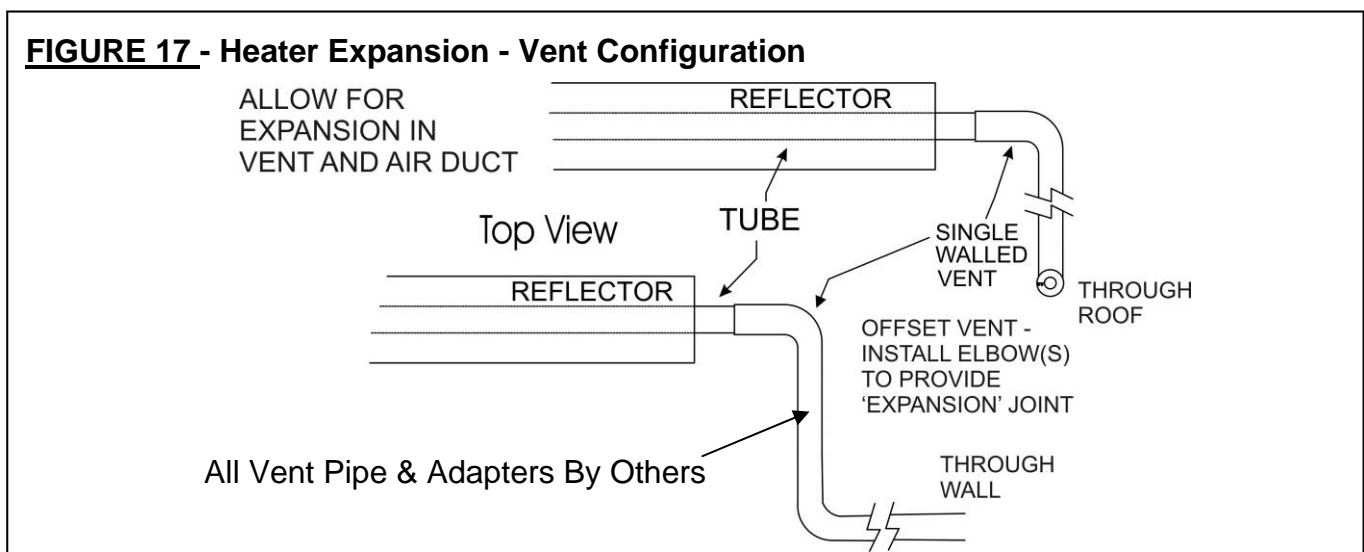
FIGURE 17 - Heater Expansion - Vent Configuration

ALLOW FOR EXPANSION IN VENT AND AIR DUCT

REFLECTOR

TUBE

Top View

SINGLE WALLED VENT

THROUGH ROOF

REFLECTOR

OFFSET VENT - INSTALL ELBOW(S) TO PROVIDE 'EXPANSION' JOINT

All Vent Pipe & Adapters By Others

THROUGH WALL